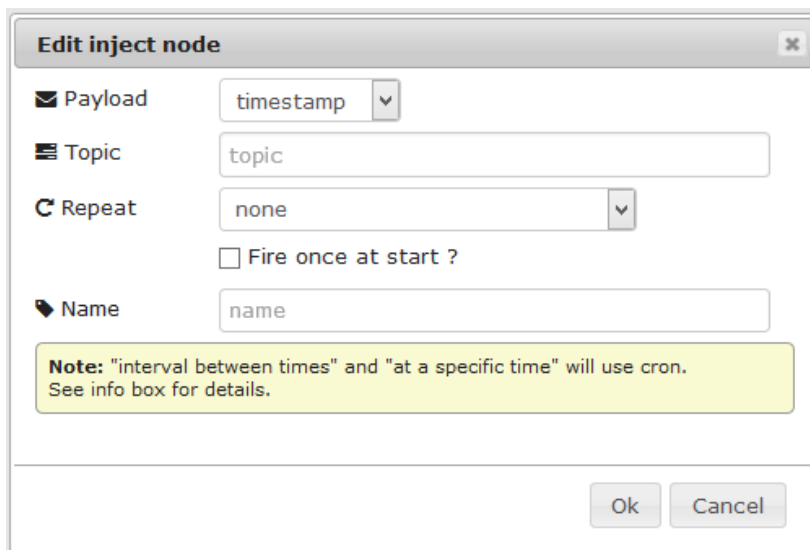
Edit inject node

Payload timestamp

Topic topic

Repeat none

Fire once at start ?

Name name

**Note:** "interval between times" and "at a specific time" will use cron. See info box for details.

Ok Cancel